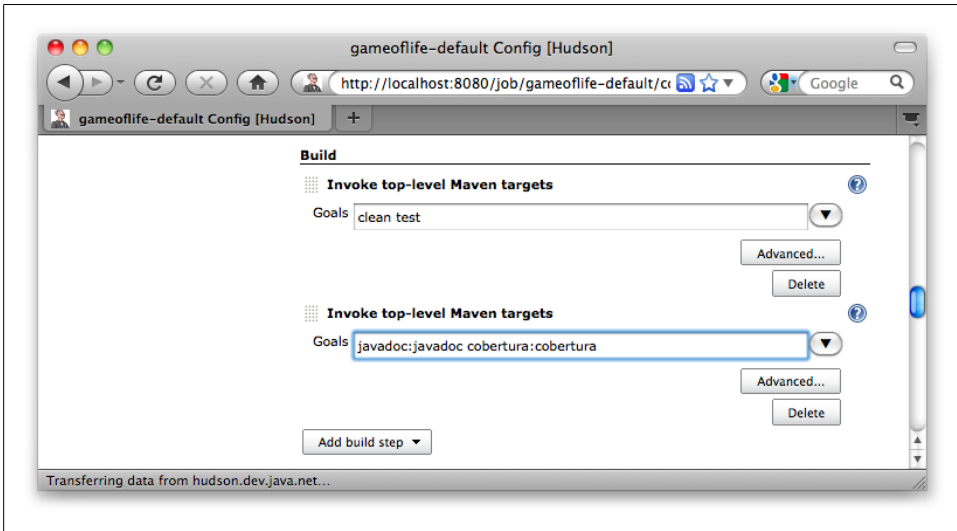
gameoflife-default Config [Hudson]

http://localhost:8080/job/gameoflife-default/c

Google

gameoflife-default Config [Hudson]

+

Build

Invoke top-level Maven targets

Goals clean test

Advanced...

Delete

Invoke top-level Maven targets

Goals javadoc:javadoc cobertura:cobertura

Advanced...

Delete

Add build step

Transferring data from hudson.dev.java.net...